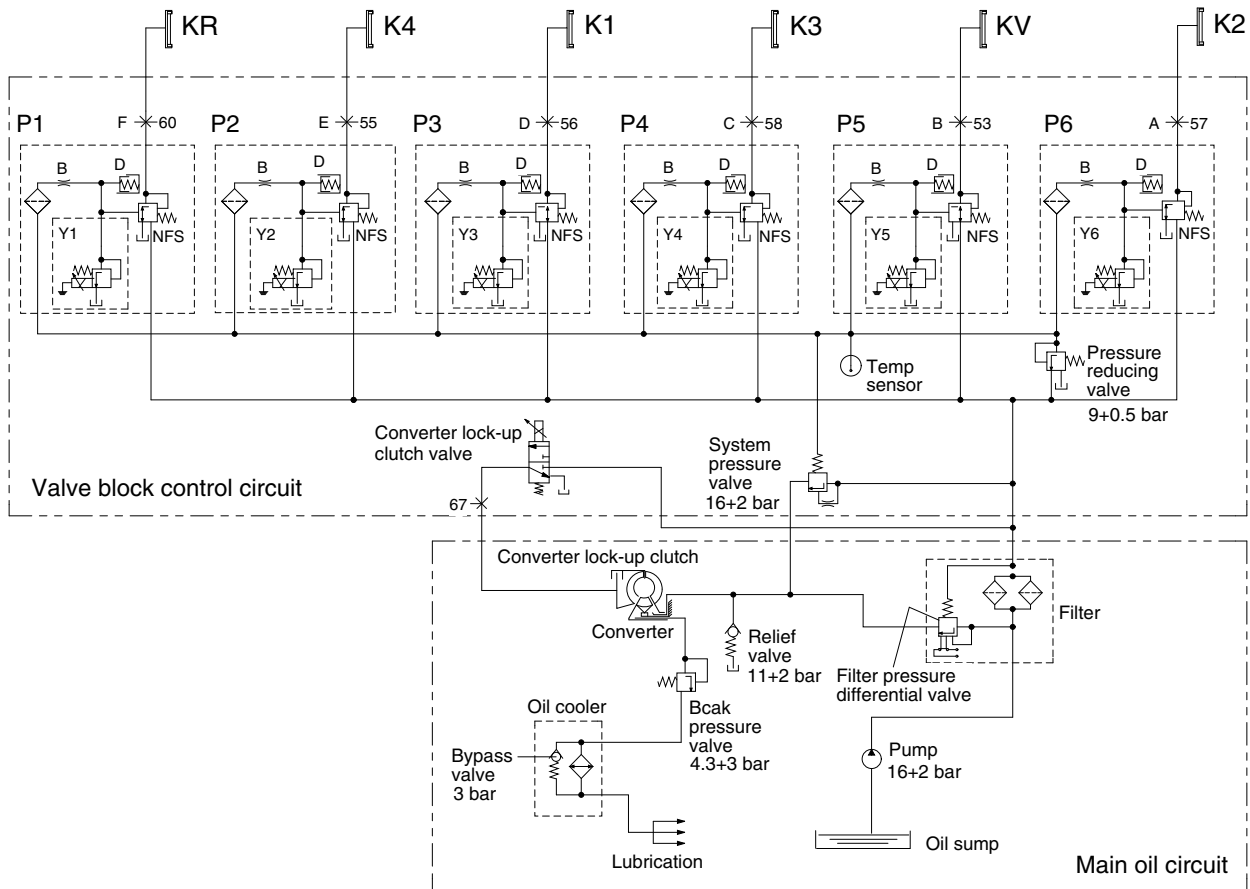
KR
K4
K1
K3
KV
K2

P1
F 60
B
D
NFS
Y1

P2
E 55
B
D
NFS
Y2

P3
D 56
B
D
NFS
Y3

P4
C 58
B
D
NFS
Y4

P5
B 53
B
D
NFS
Y5

P6
A 57
B
D
NFS
Y6

Temp sensor
Pressure reducing valve
9+0.5 bar

Converter lock-up clutch valve
System pressure valve
16+2 bar

Valve block control circuit

67

Converter lock-up clutch
Converter
Relief valve
11+2 bar
Filter
Filter pressure differential valve
Oil cooler
Bcak pressure valve
4.3+3 bar
Bypass valve
3 bar
Pump
16+2 bar
Lubrication
Oil sump
Main oil circuit